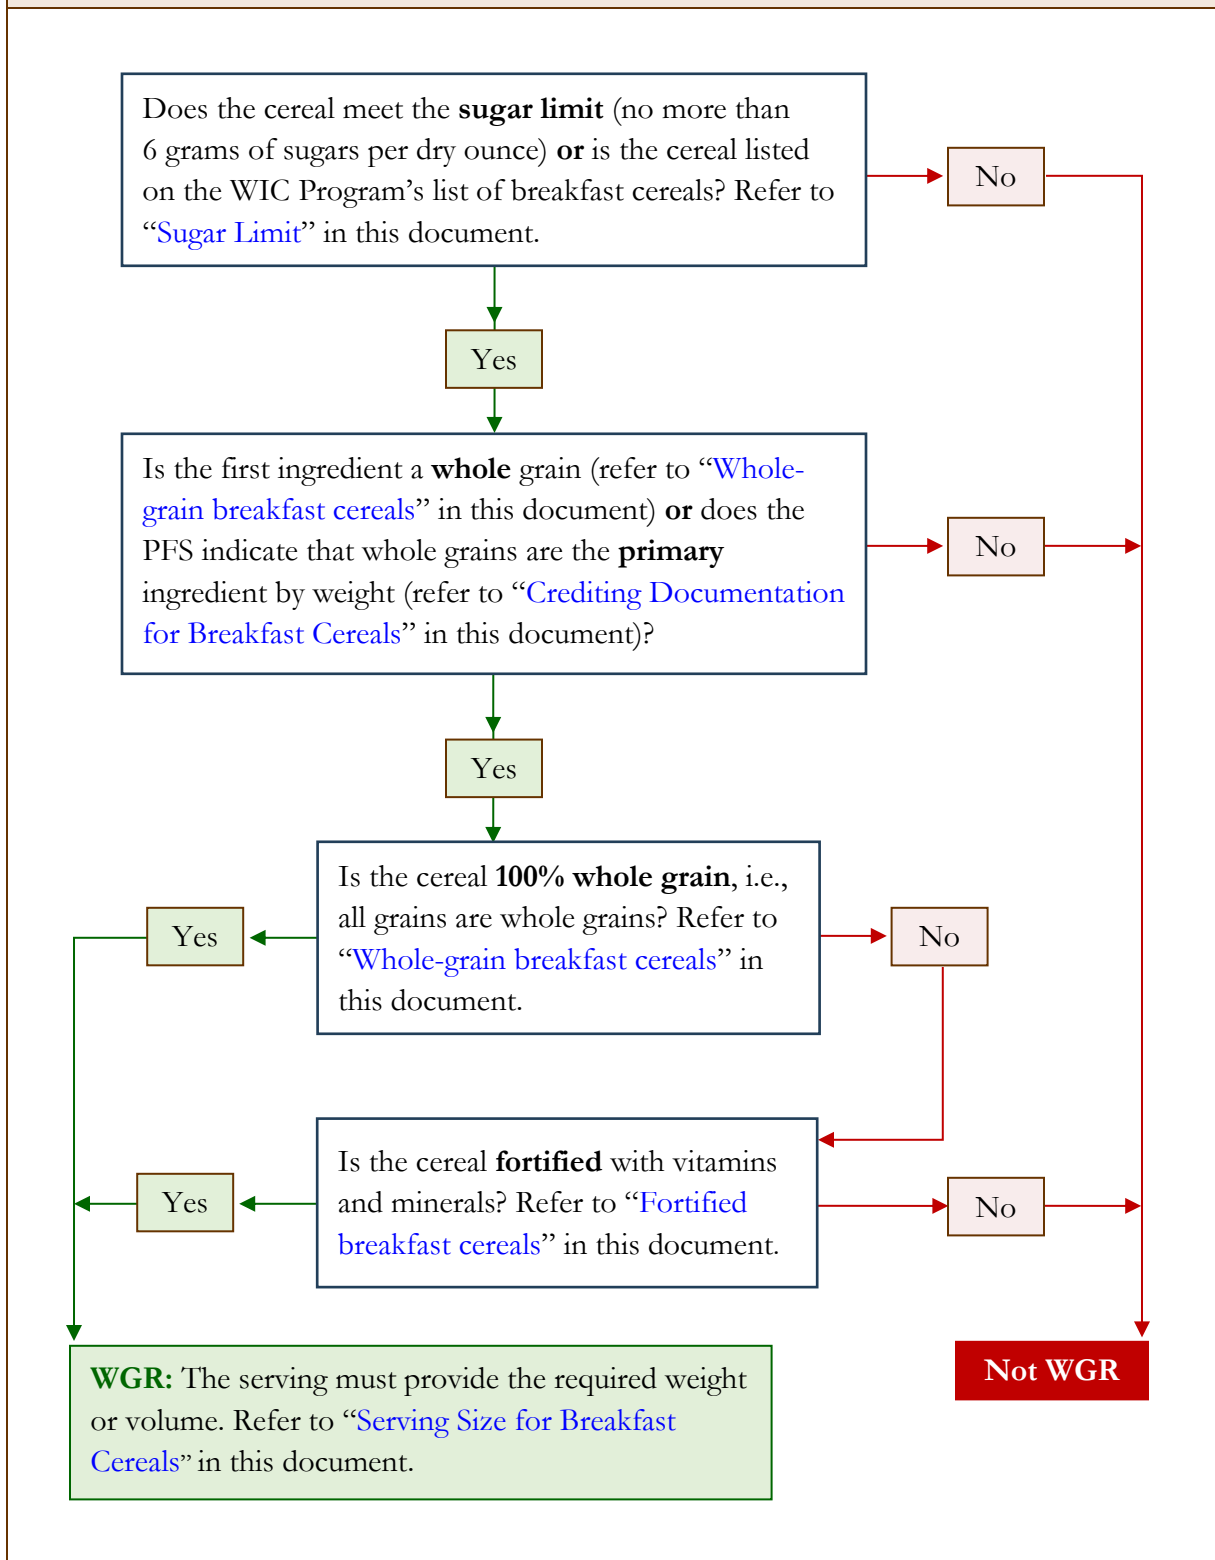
Does the cereal meet the **sugar limit** (no more than 6 grams of sugars per dry ounce) **or** is the cereal listed on the WIC Program's list of breakfast cereals? Refer to "Sugar Limit" in this document.

No

Yes

Is the first ingredient a **whole** grain (refer to "Whole-grain breakfast cereals" in this document) **or** does the PFS indicate that whole grains are the **primary** ingredient by weight (refer to "Crediting Documentation for Breakfast Cereals" in this document)?

No

Yes

Is the cereal **100% whole grain**, i.e., all grains are whole grains? Refer to "Whole-grain breakfast cereals" in this document.

Yes

No

Is the cereal **fortified** with vitamins and minerals? Refer to "Fortified breakfast cereals" in this document.

Yes

No

**WGR:** The serving must provide the required weight or volume. Refer to "Serving Size for Breakfast Cereals" in this document.

Not WGR